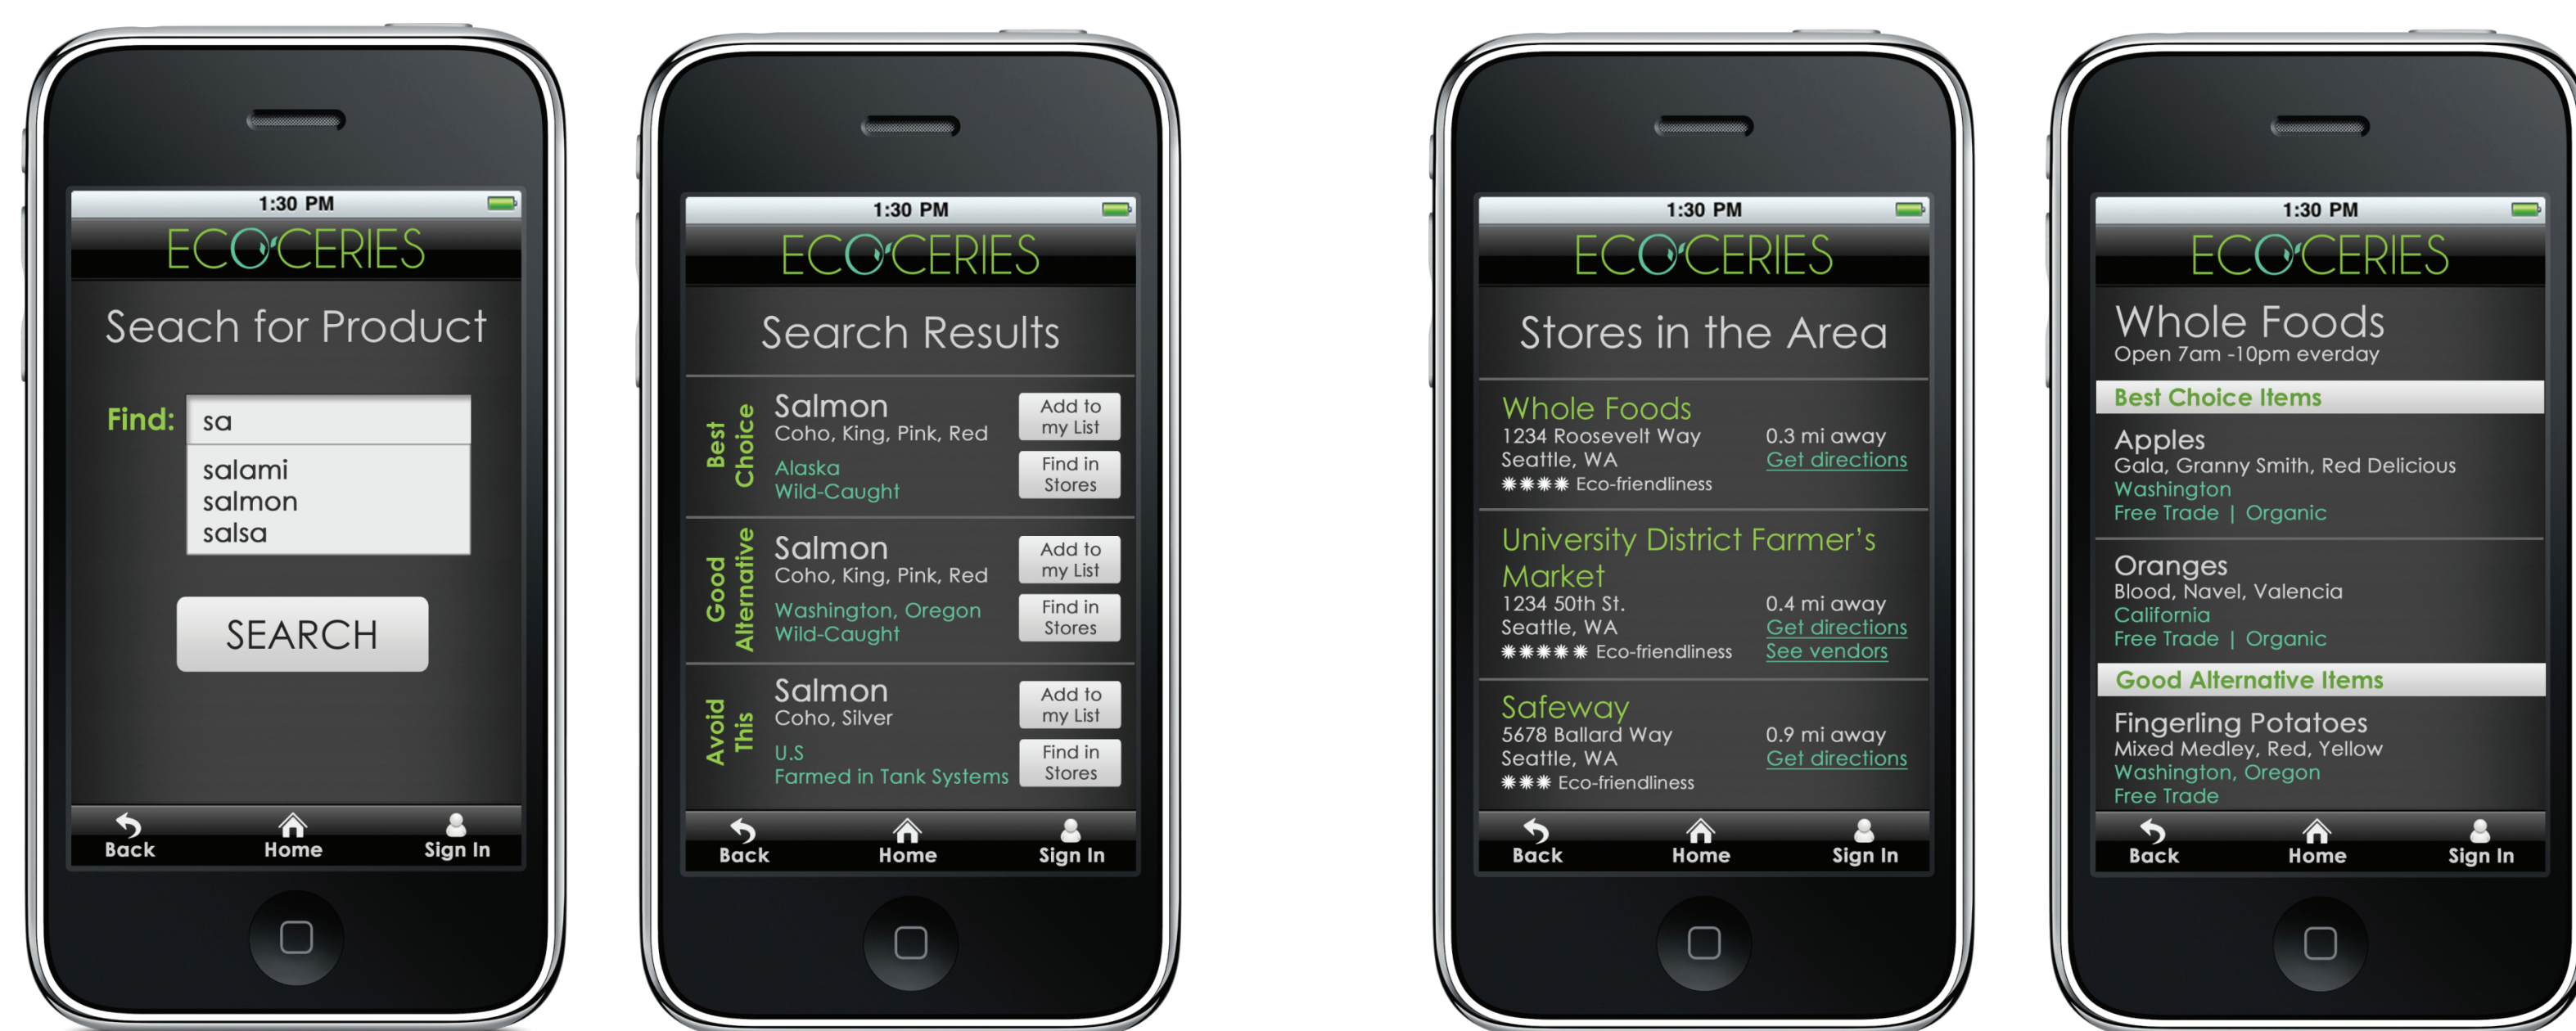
1:30 PM

ECOCERIES

Seach for Product

Find: sa

salami
salmon
salsa

SEARCH

Back Home Sign In

1:30 PM

ECOCERIES

Search Results

Best Choice

Salmon
Coho, King, Pink, Red
Alaska
Wild-Caught

Add to my List
Find in Stores

Good Alternative

Salmon
Coho, King, Pink, Red
Washington, Oregon
Wild-Caught

Add to my List
Find in Stores

Avoid This

Salmon
Coho, Silver
U.S
Farmed in Tank Systems

Add to my List
Find in Stores

Back Home Sign In

1:30 PM

ECOCERIES

Stores in the Area

Whole Foods
1234 Roosevelt Way
Seattle, WA
★★★★ Eco-friendliness
0.3 mi away
Get directions

University District Farmer's Market
1234 50th St.
Seattle, WA
★★★★★ Eco-friendliness
0.4 mi away
Get directions
See vendors

Safeway
5678 Ballard Way
Seattle, WA
★★★ Eco-friendliness
0.9 mi away
Get directions

Back Home Sign In

1:30 PM

ECOCERIES

Whole Foods
Open 7am -10pm everday

Best Choice Items

Apples
Gala, Granny Smith, Red Delicious
Washington
Free Trade | Organic

Oranges
Blood, Navel, Valencia
California
Free Trade | Organic

Good Alternative Items

Fingerling Potatoes
Mixed Medley, Red, Yellow
Washington, Oregon
Free Trade

Back Home Sign In